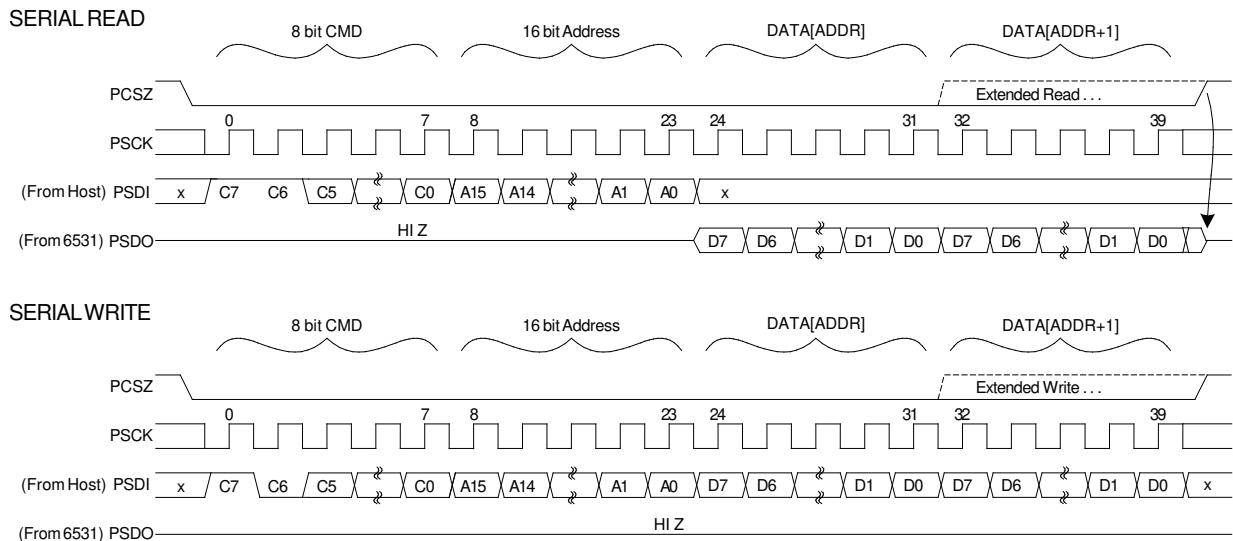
SERIAL READ

8 bit CMD

16 bit Address

DATA[ADDR]

DATA[ADDR+1]

PCSZ

Extended Read . . .

0

7

8

23

24

31

32

39

PSCK

(From Host) PSDI

x

C7

C6

C5

C0

A15

A14

A1

A0

x

(From 6531) PSDO

HI Z

D7

D6

D1

D0

D7

D6

D1

D0

SERIAL WRITE

8 bit CMD

16 bit Address

DATA[ADDR]

DATA[ADDR+1]

PCSZ

Extended Write . . .

0

7

8

23

24

31

32

39

PSCK

(From Host) PSDI

x

C7

C6

C5

C0

A15

A14

A1

A0

D7

D6

D1

D0

D7

D6

D1

D0

x

(From 6531) PSDO

HI Z